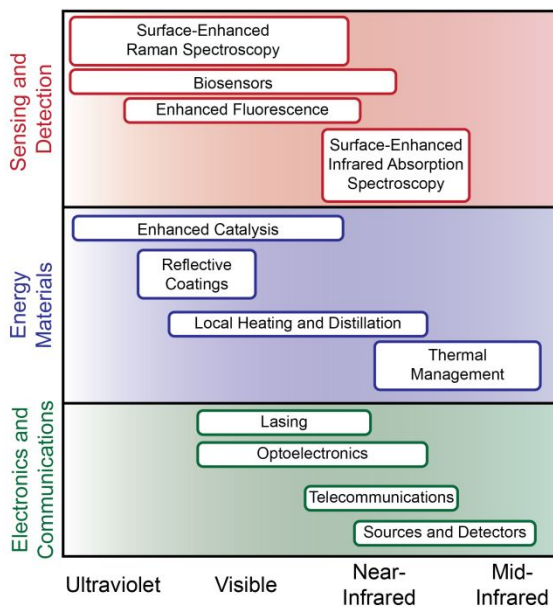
Sensing and Detection

Surface-Enhanced Raman Spectroscopy

Biosensors

Enhanced Fluorescence

Surface-Enhanced Infrared Absorption Spectroscopy

Energy Materials

Enhanced Catalysis

Reflective Coatings

Local Heating and Distillation

Thermal Management

Electronics and Communications

Lasing

Optoelectronics

Telecommunications

Sources and Detectors

Ultraviolet

Visible

Near-Infrared

Mid-Infrared